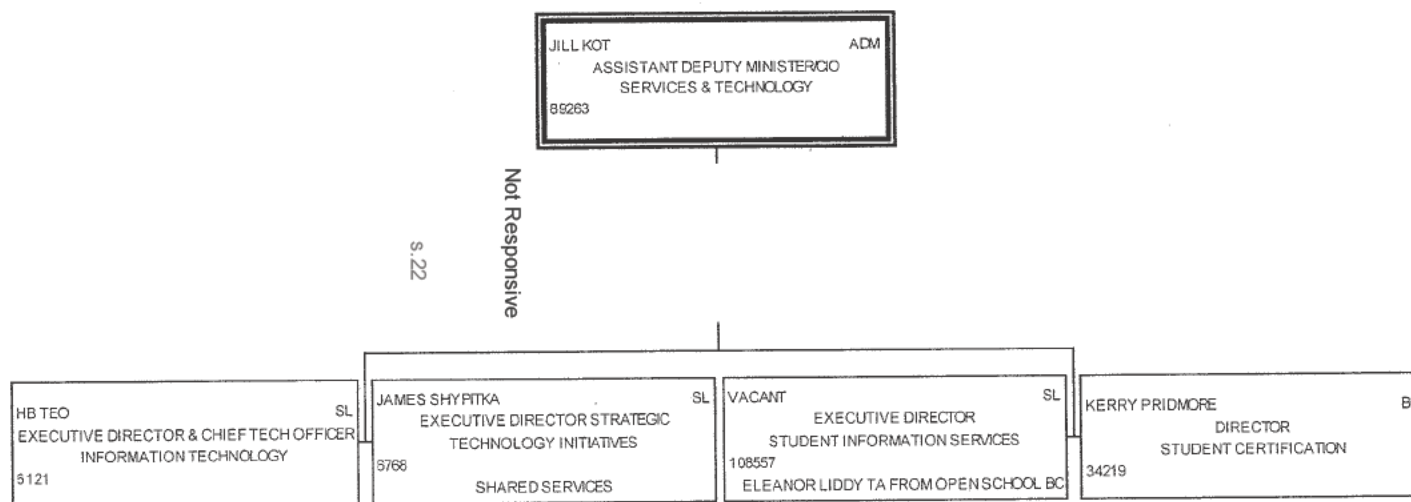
JILL KOT ADM
ASSISTANT DEPUTY MINISTER/CIO
SERVICES & TECHNOLOGY
89263

Not Responsive

s.22

HB TEO SL
EXECUTIVE DIRECTOR & CHIEF TECH OFFICER
INFORMATION TECHNOLOGY
5121

JAMES SHYPITKA SL
EXECUTIVE DIRECTOR STRATEGIC
TECHNOLOGY INITIATIVES
8766
SHARED SERVICES

VACANT SL
EXECUTIVE DIRECTOR
STUDENT INFORMATION SERVICES
108557
ELEANOR LIDDY TA FROM OPEN SCHOOL BC

KERRY PRIDMORE B
DIRECTOR
STUDENT CERTIFICATION
34219